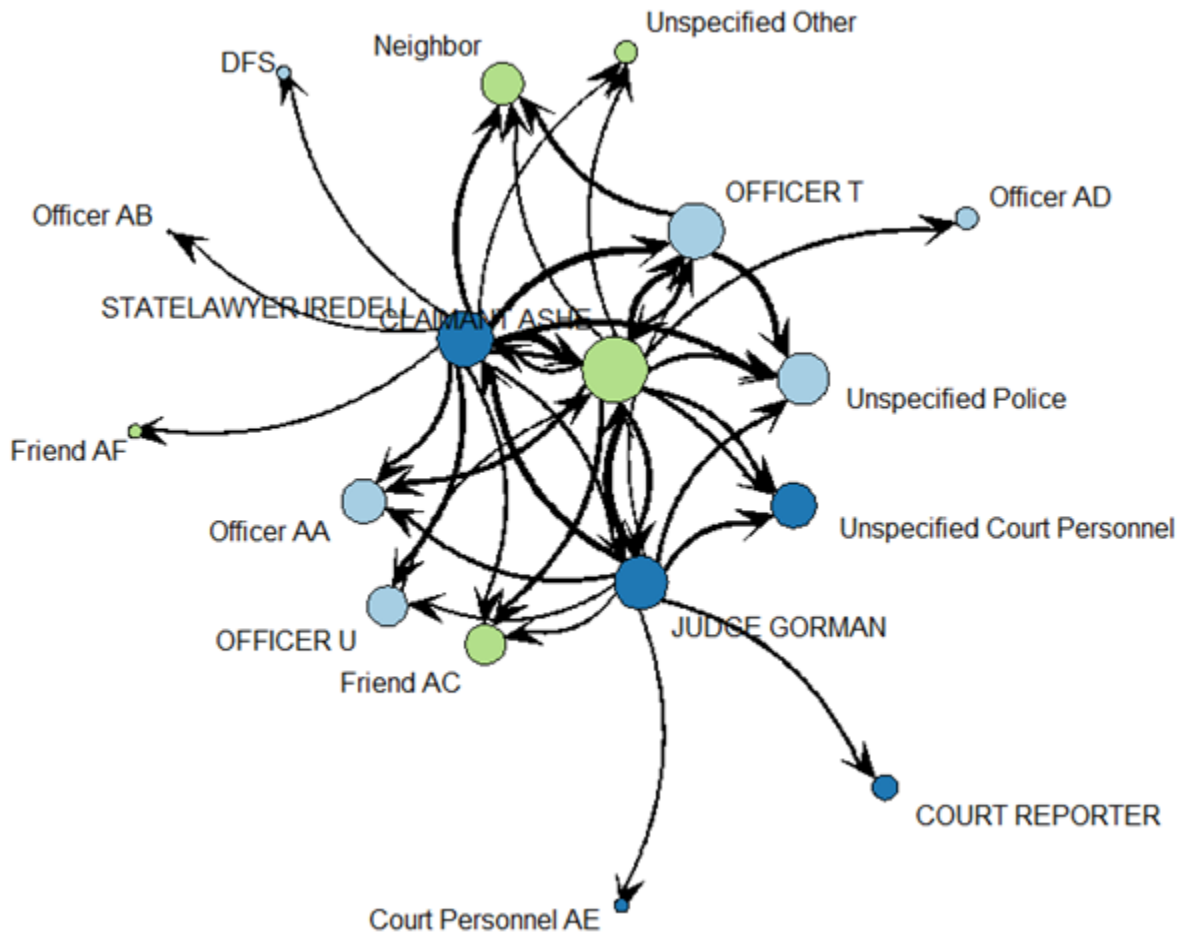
Unspecified Other
Neighbor
DFS
OFFICER T
Officer AD
Officer AB
STATELAWYER IREDELL
CLAIMANT ASHE
Unspecified Police
Friend AF
Officer AA
Unspecified Court Personnel
OFFICER U
JUDGE GORMAN
Friend AC
COURT REPORTER
Court Personnel AE